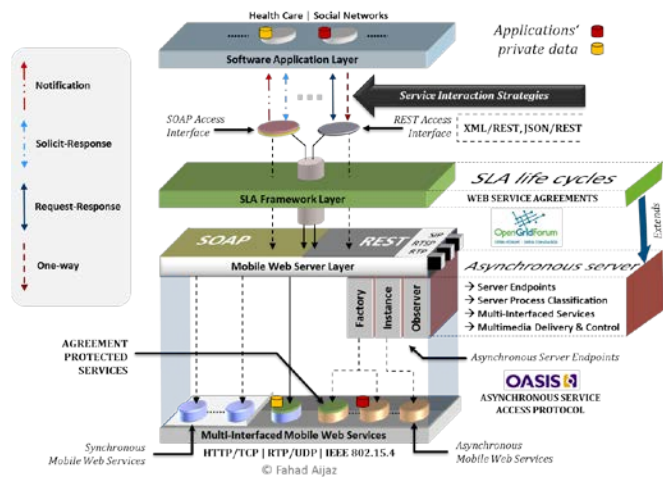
Notification

Solicit-Response

Request-Response

One-way

Health Care | Social Networks

Applications' private data

Software Application Layer

Service Interaction Strategies

SOAP Access Interface

REST Access Interface

XML/REST, JSON/REST

SLA Framework Layer

SLA life cycles

WEB SERVICE AGREEMENTS

OpenGridForum

Extends

SOAP

REST

SIP

RTSP

RTP

Mobile Web Server Layer

Asynchronous server

→ Server Endpoints
→ Server Process Classification
→ Multi-Interfaced Services
→ Multimedia Delivery & Control

Factory

Instance

Observer

AGREEMENT PROTECTED SERVICES

Asynchronous Server Endpoints

OASIS

ASYNCHRONOUS SERVICE ACCESS PROTOCOL

Multi-Interfaced Mobile Web Services

Synchronous Mobile Web Services

HTTP/TCP | RTP/UDP | IEEE 802.15.4

Asynchronous Mobile Web Services

© Fahad Aijaz